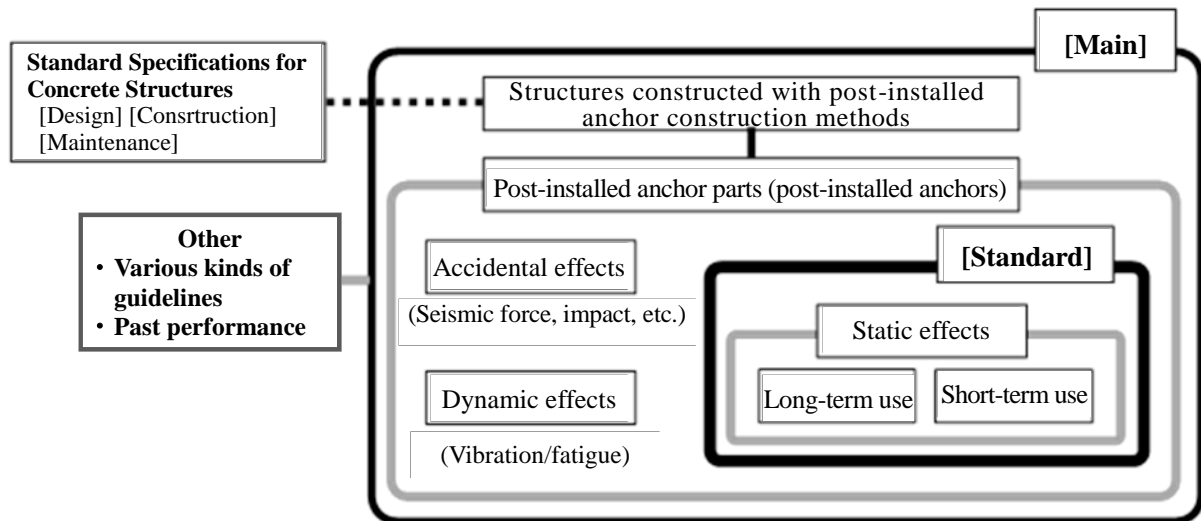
Standard Specifications for Concrete Structures
[Design] [Consrtruction] [Maintenance]

[Main]

Structures constructed with post-installed anchor construction methods

Post-installed anchor parts (post-installed anchors)

Other
・Various kinds of guidelines
・Past performance

Accidental effects
(Seismic force, impact, etc.)

Dynamic effects
(Vibration/fatigue)

[Standard]

Static effects

Long-term use

Short-term use